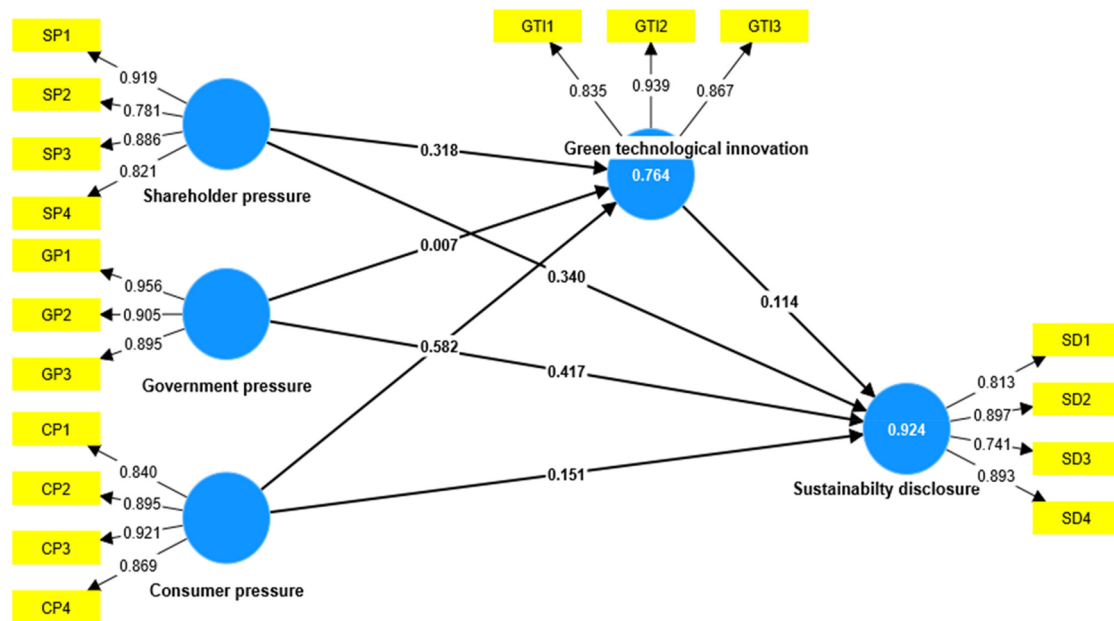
GTI1
GTI2
GTI3
0.835
0.939
0.867
SP1
0.919
SP2
0.781
SP3
0.886
0.821
SP4
Shareholder pressure
0.318
Green technological innovation
0.764
GP1
0.007
0.956
GP2
0.905
0.895
GP3
0.340
0.114
Government pressure
0.582
0.417
SD1
0.813
SD2
0.897
0.924
SD3
0.741
0.893
SD4
CP1
0.840
CP2
0.895
0.921
CP3
0.869
CP4
0.151
Sustainabilty disclosure
Consumer pressure